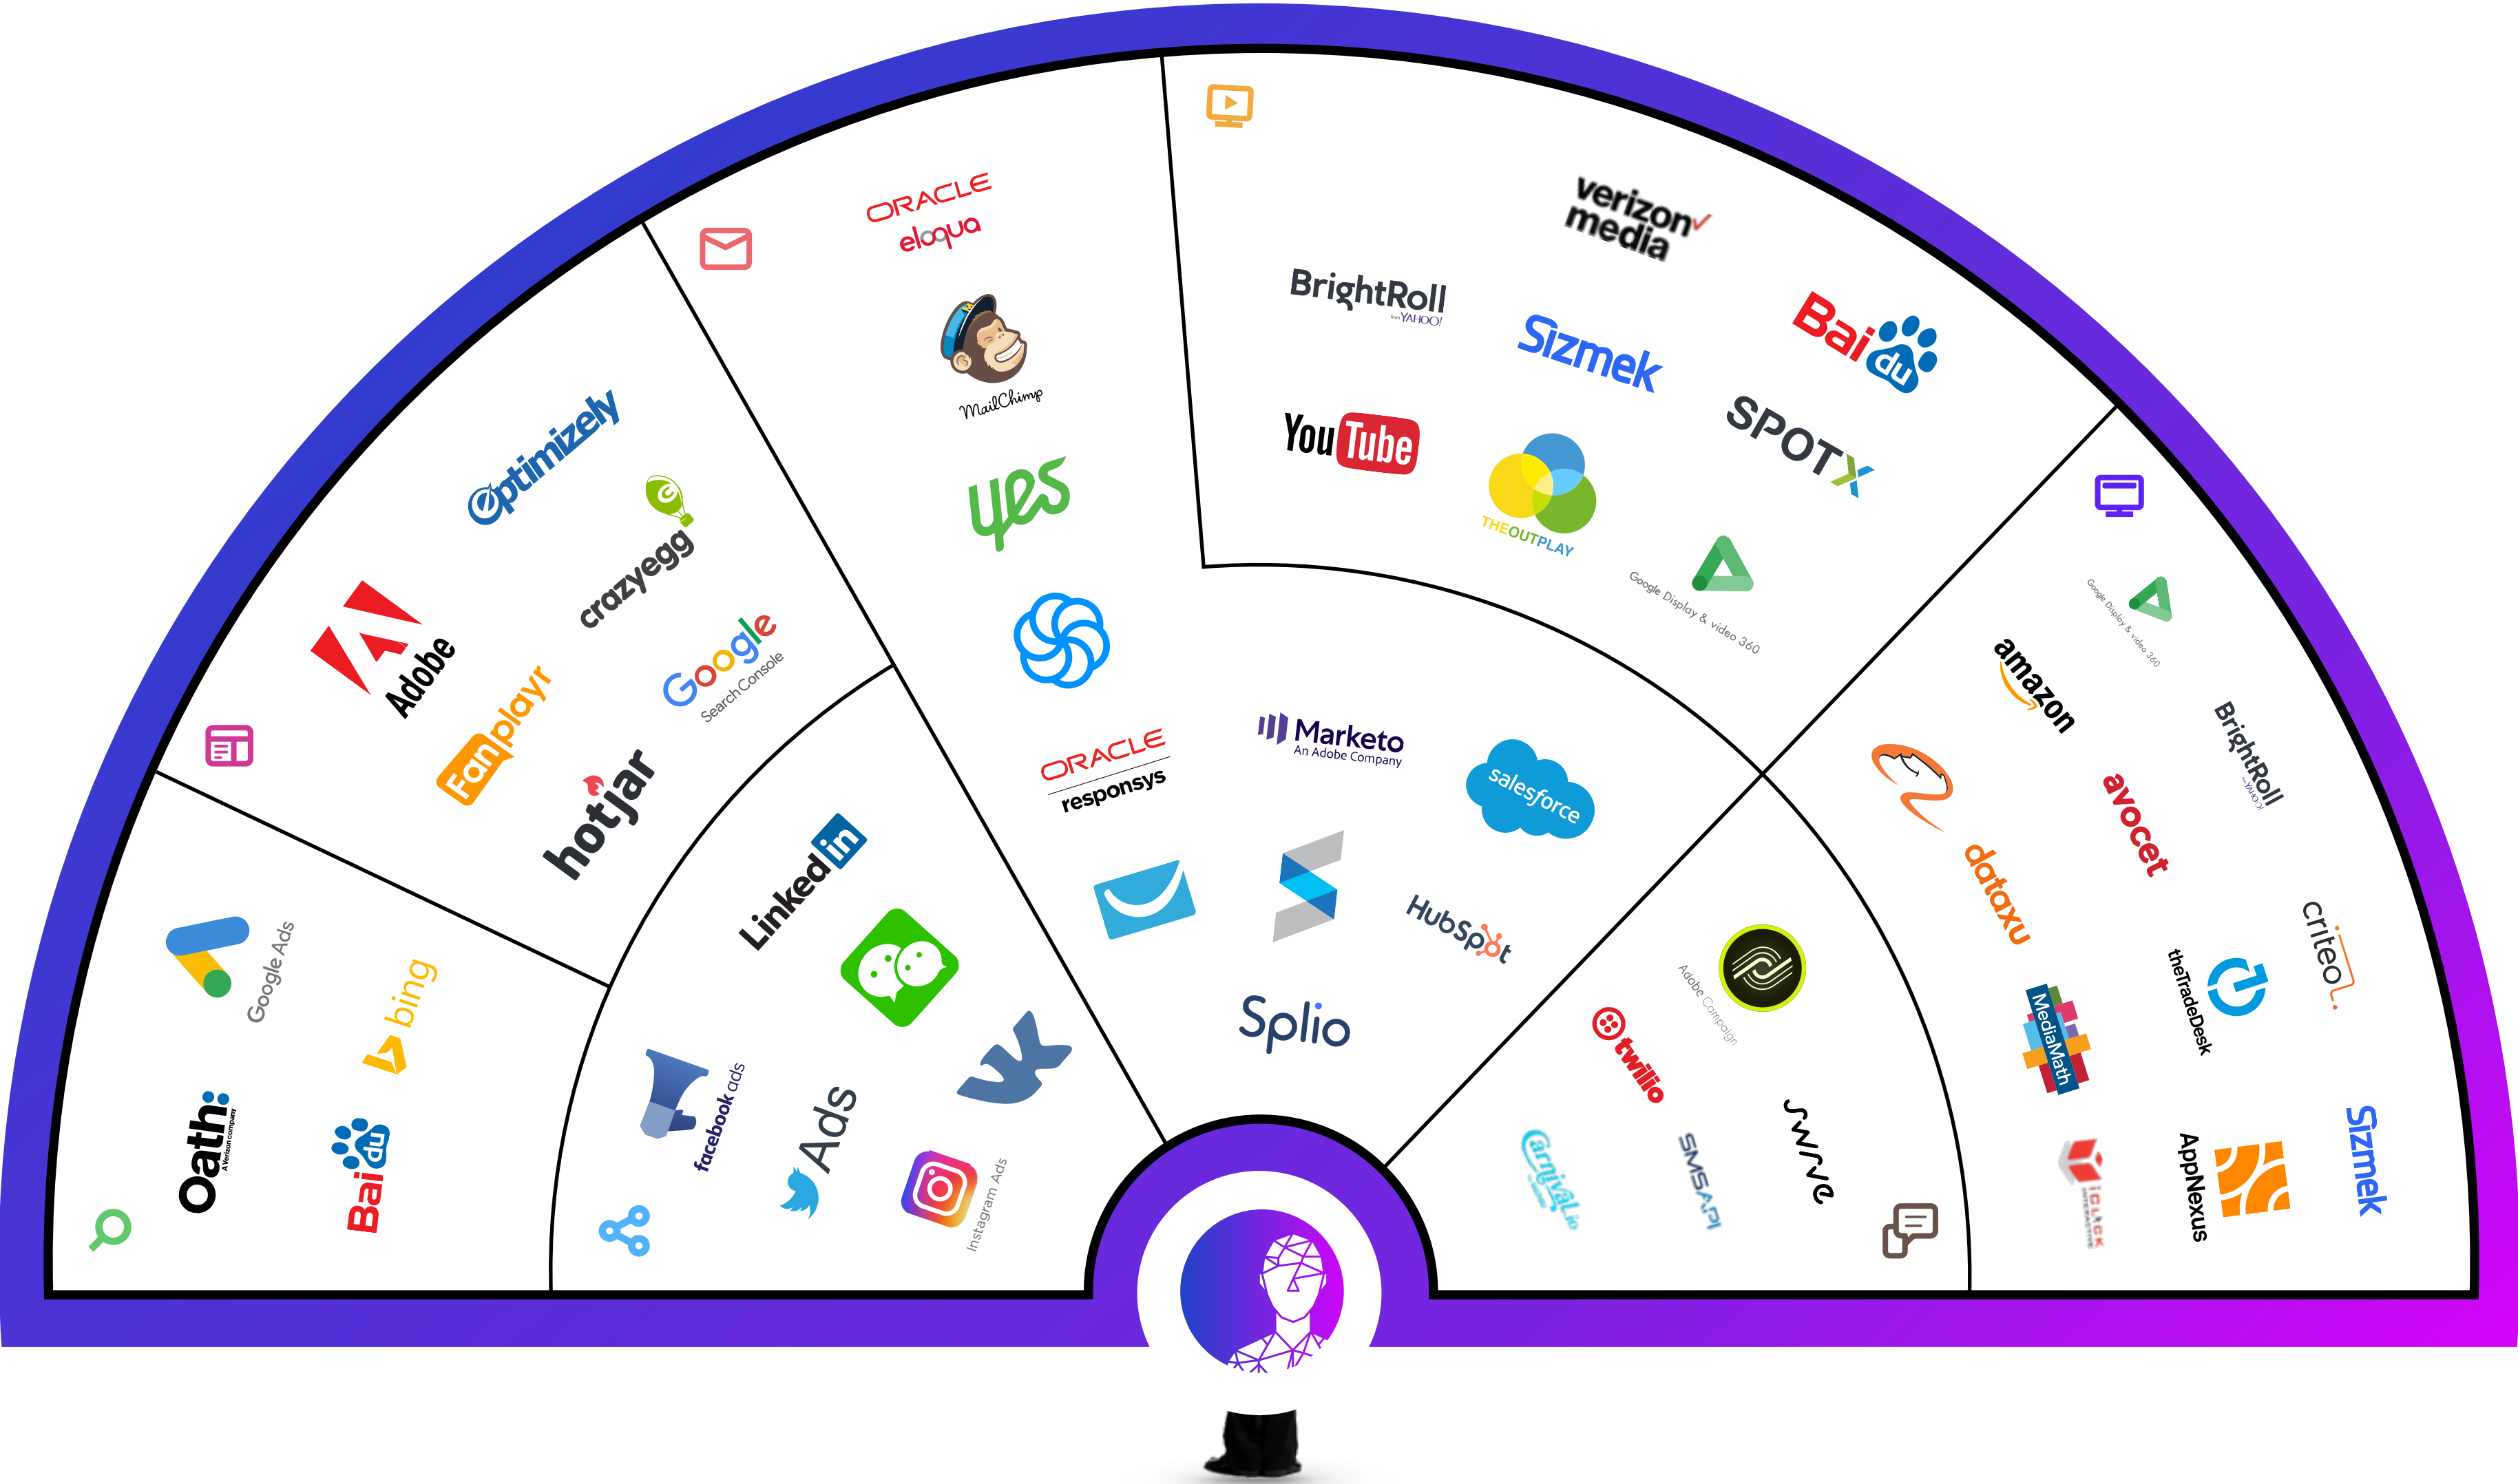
Google Ads
bing
Oath: A Verizon company
Bai du

Optimizely
crazyegg
Adobe
Google Search Console
Fanplayr
hotjar

LinkedIn
facebook ads
Ads
Instagram Ads

ORACLE eloqua
MailChimp
yes
ORACLE responsys
Marketo An Adobe Company
salesforce
HubSpot
Splio

verizon media
BrightRoll from YAHOO!
Sizmek
Bai du
YouTube
SPOTX
THEOUTPLAY
Google Display & video 360

Adobe Campaign
twilio
SMSAPI
swive
arrival.io

Google Display & video 360
amazon
BrightRoll
avocet
dataxu
criteo.
theTradeDesk
MediaMath
AppNexus
Sizmek
ICLICK INTERACTIVE